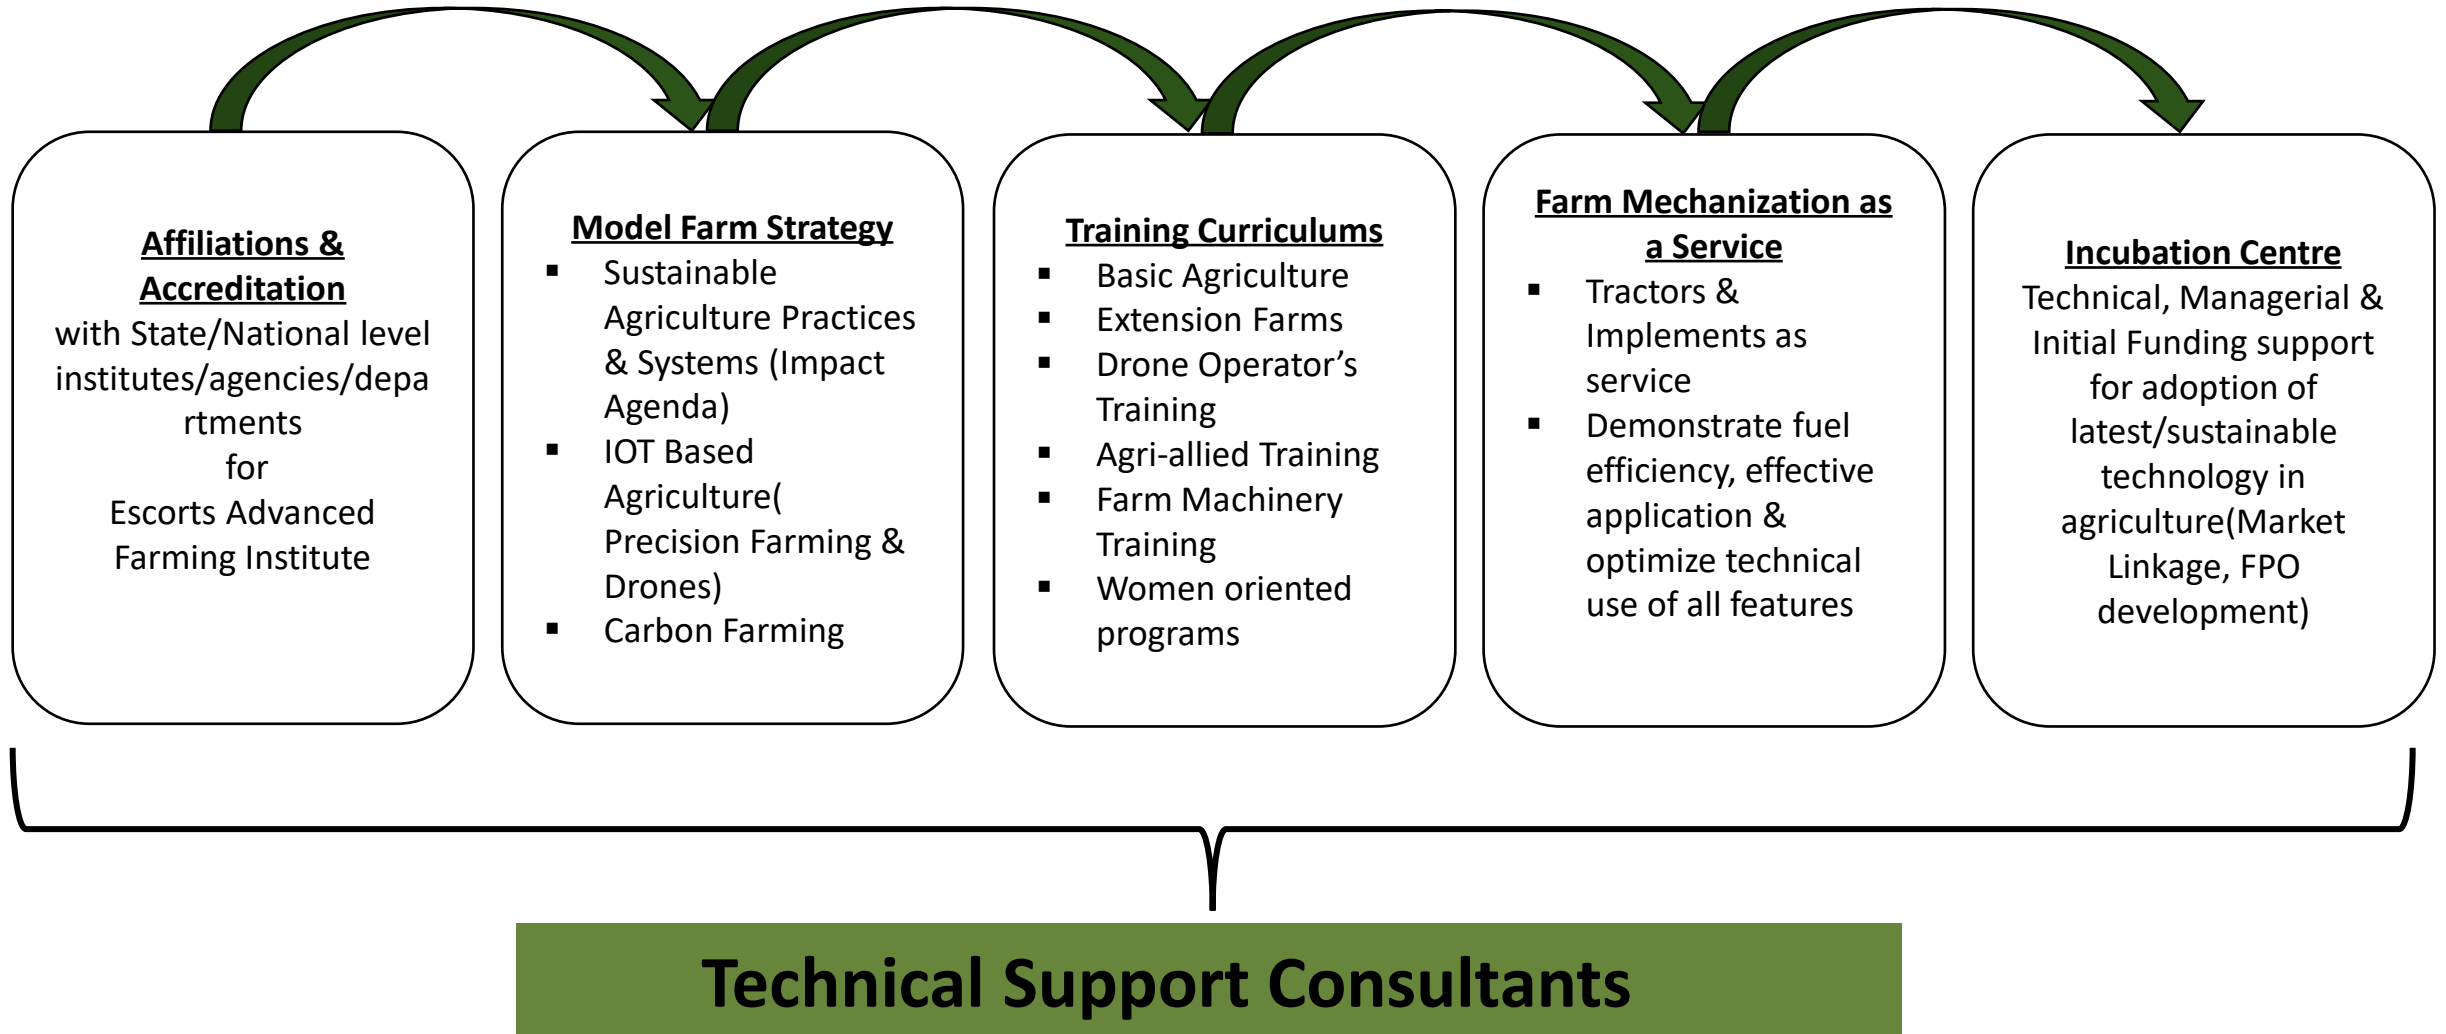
Affiliations & Accreditation
with State/National level institutes/agencies/departments
for
Escorts Advanced Farming Institute

Model Farm Strategy
- Sustainable Agriculture Practices & Systems (Impact Agenda)
- IOT Based Agriculture( Precision Farming & Drones)
- Carbon Farming

Training Curriculums
- Basic Agriculture
- Extension Farms
- Drone Operator’s Training
- Agri-allied Training
- Farm Machinery Training
- Women oriented programs

Farm Mechanization as a Service
- Tractors & Implements as service
- Demonstrate fuel efficiency, effective application & optimize technical use of all features

Incubation Centre
Technical, Managerial & Initial Funding support for adoption of latest/sustainable technology in agriculture(Market Linkage, FPO development)

Technical Support Consultants